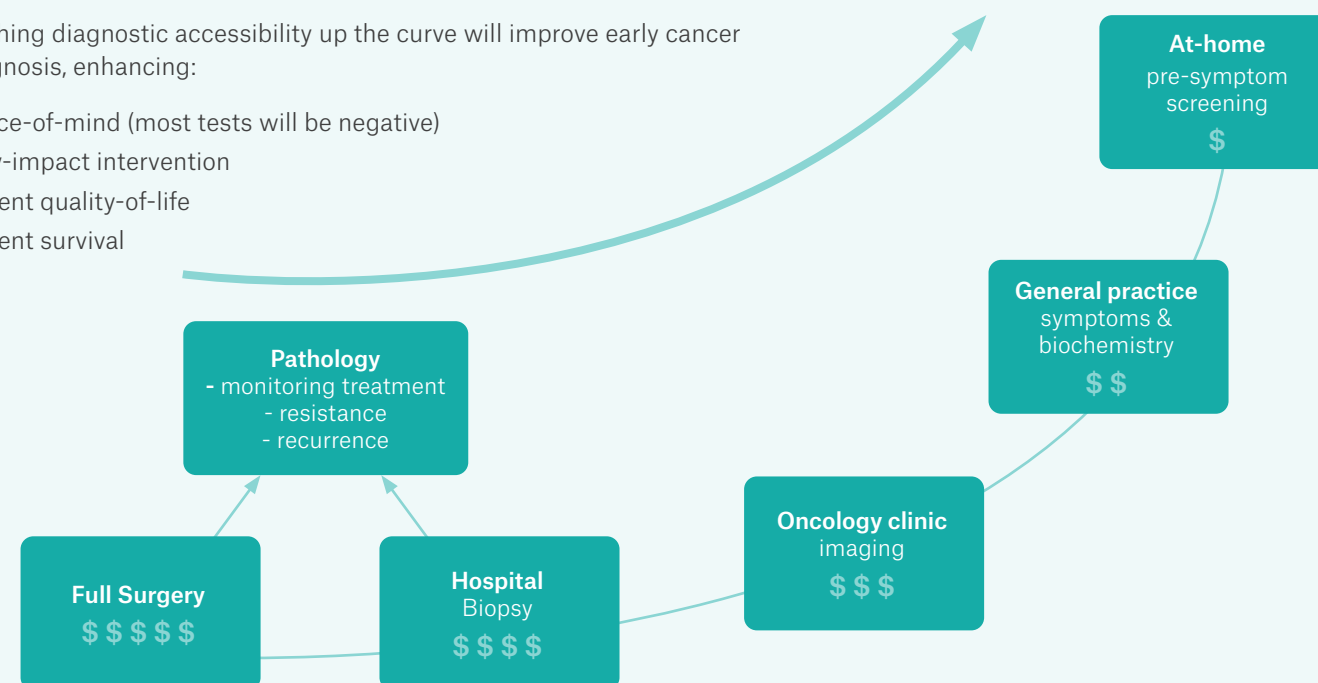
ning diagnostic accessibility up the curve will improve early cancer gnosis, enhancing:

ce-of-mind (most tests will be negative)
-impact intervention
ent quality-of-life
ent survival

**At-home**
pre-symptom screening
$

**General practice**
symptoms & biochemistry
$ $

**Pathology**
- monitoring treatment
- resistance
- recurrence

**Oncology clinic**
imaging
$ $ $

**Full Surgery**
$ $ $ $ $

**Hospital**
Biopsy
$ $ $ $